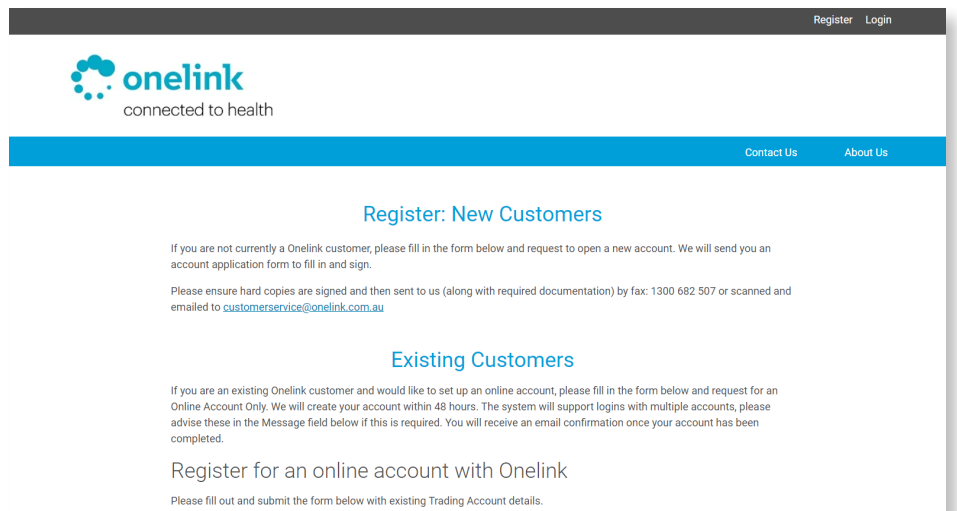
Register Login

onelink
connected to health

Contact Us About Us

Register: New Customers

If you are not currently a Onelink customer, please fill in the form below and request to open a new account. We will send you an account application form to fill in and sign.

Please ensure hard copies are signed and then sent to us (along with required documentation) by fax: 1300 682 507 or scanned and emailed to customerservice@onelink.com.au

Existing Customers

If you are an existing Onelink customer and would like to set up an online account, please fill in the form below and request for an Online Account Only. We will create your account within 48 hours. The system will support logins with multiple accounts, please advise these in the Message field below if this is required. You will receive an email confirmation once your account has been completed.

Register for an online account with Onelink

Please fill out and submit the form below with existing Trading Account details.